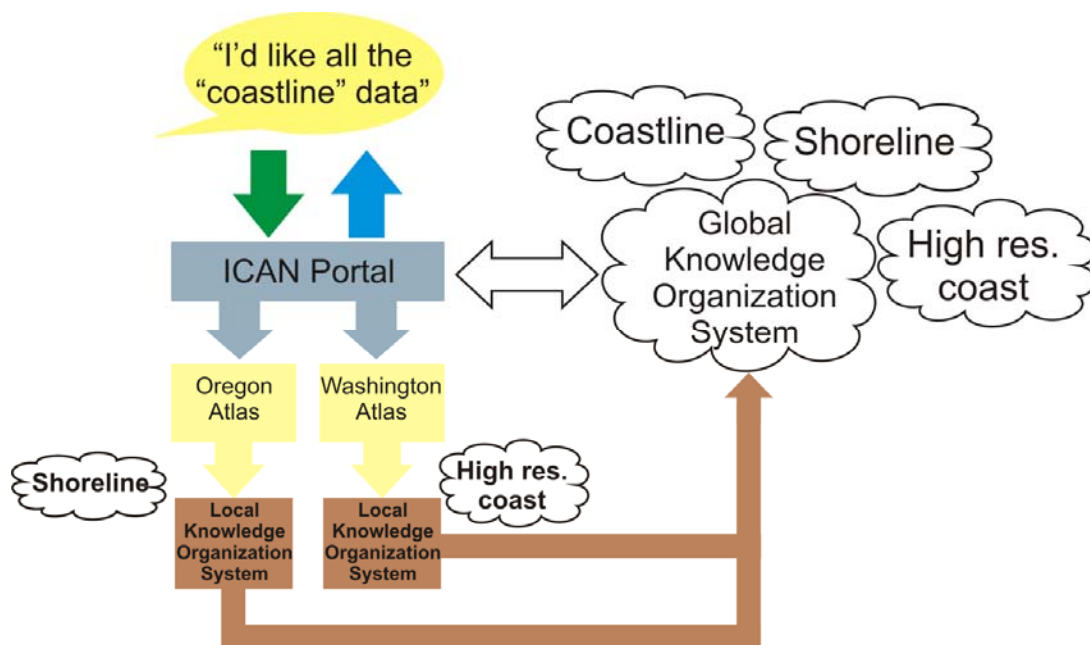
"I'd like all the "coastline" data"

Coastline

Shoreline

Global Knowledge Organization System

High res. coast

ICAN Portal

Oregon Atlas

Washington Atlas

Shoreline

High res. coast

Local Knowledge Organization System

Local Knowledge Organization System